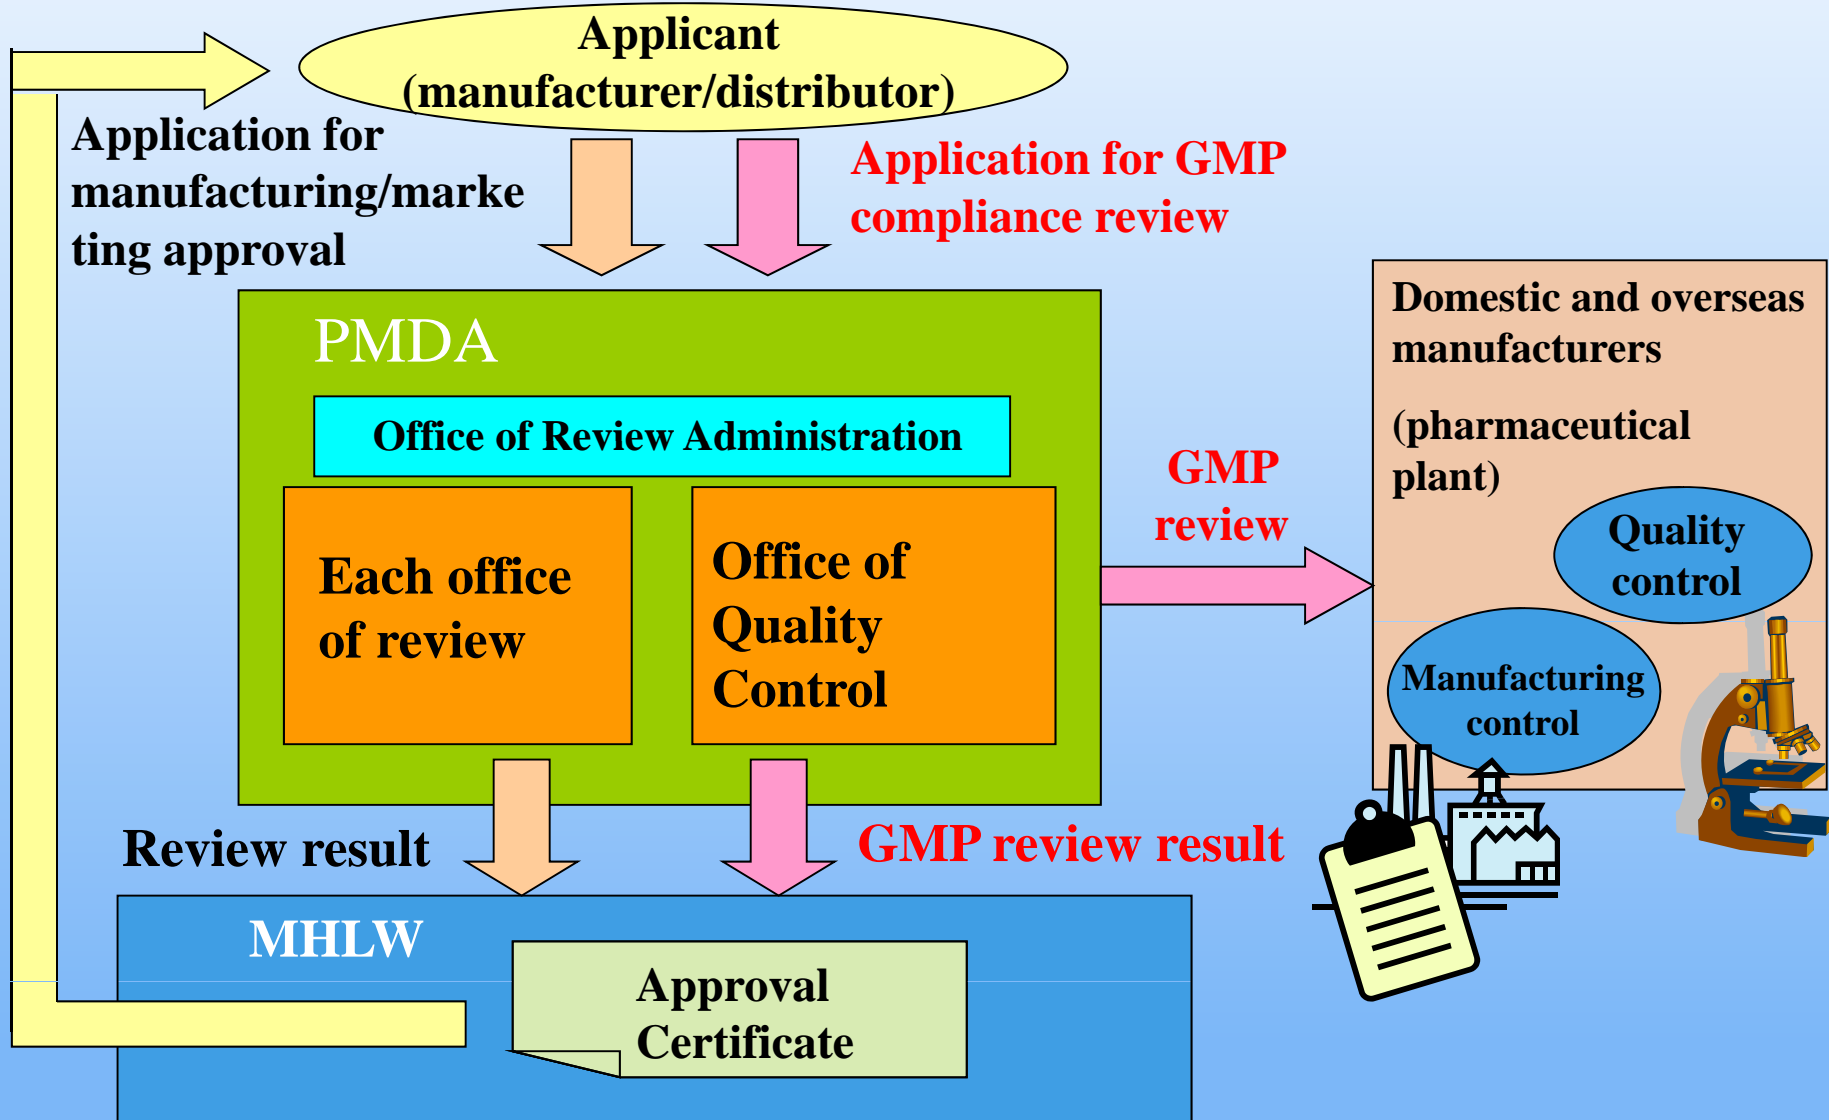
Applicant (manufacturer/distributor)

Application for manufacturing/marketing approval

Application for GMP compliance review

PMDA

Office of Review Administration

Each office of review

Office of Quality Control

GMP review

Domestic and overseas manufacturers

(pharmaceutical plant)

Quality control

Manufacturing control

Review result

GMP review result

MHLW

Approval Certificate